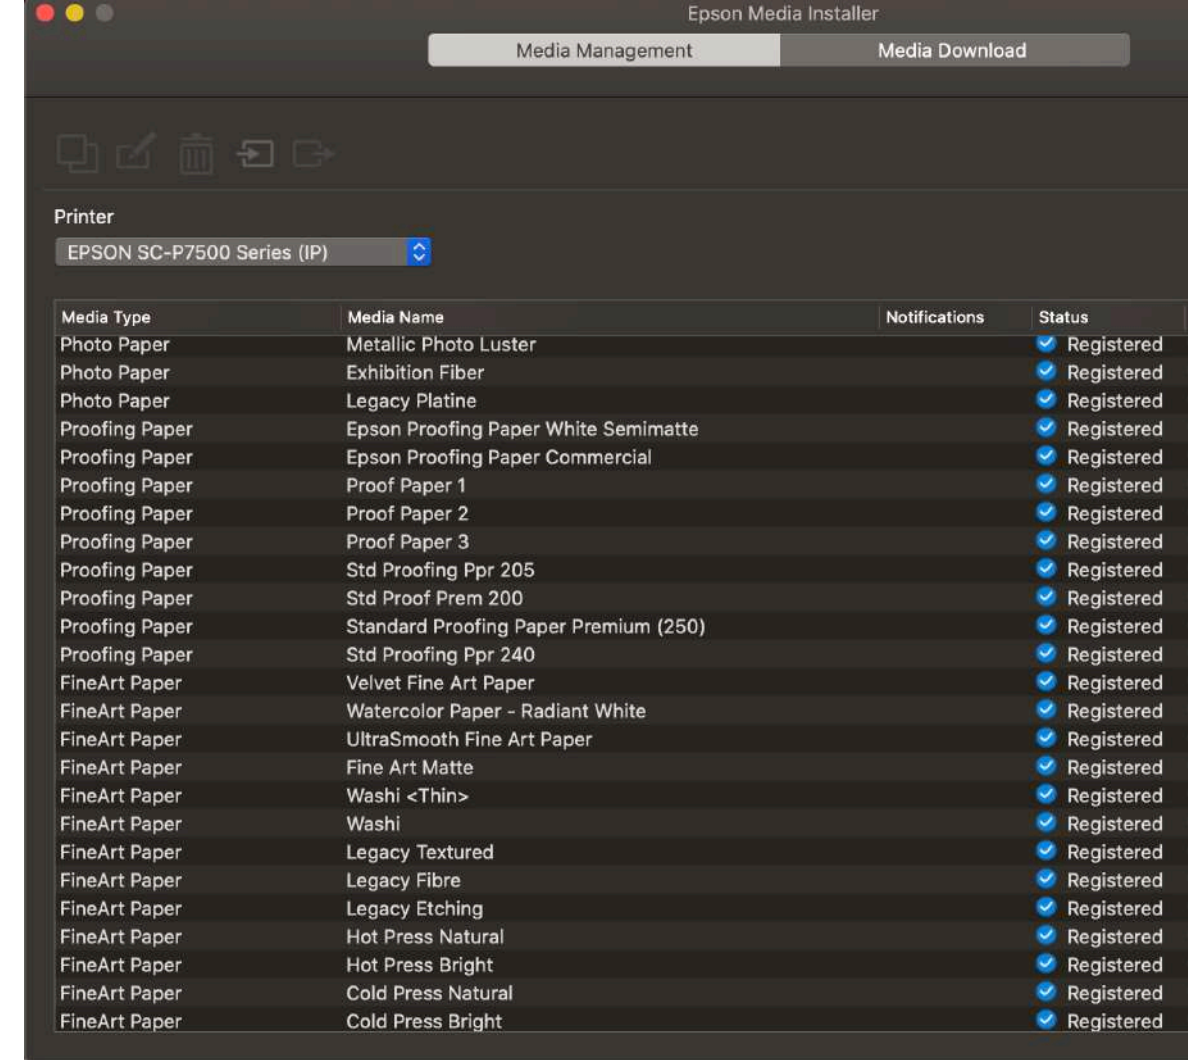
Epson Media Installer

Media Management | Media Download

Printer
EPSON SC-P7500 Series (IP)

| Media Type | Media Name | Notifications | Status |
|---|---|---|---|
| Photo Paper | Metallic Photo Luster | | Registered |
| Photo Paper | Exhibition Fiber | | Registered |
| Photo Paper | Legacy Platine | | Registered |
| Proofing Paper | Epson Proofing Paper White Semimatte | | Registered |
| Proofing Paper | Epson Proofing Paper Commercial | | Registered |
| Proofing Paper | Proof Paper 1 | | Registered |
| Proofing Paper | Proof Paper 2 | | Registered |
| Proofing Paper | Proof Paper 3 | | Registered |
| Proofing Paper | Std Proofing Ppr 205 | | Registered |
| Proofing Paper | Std Proof Prem 200 | | Registered |
| Proofing Paper | Standard Proofing Paper Premium (250) | | Registered |
| Proofing Paper | Std Proofing Ppr 240 | | Registered |
| FineArt Paper | Velvet Fine Art Paper | | Registered |
| FineArt Paper | Watercolor Paper - Radiant White | | Registered |
| FineArt Paper | UltraSmooth Fine Art Paper | | Registered |
| FineArt Paper | Fine Art Matte | | Registered |
| FineArt Paper | Washi <Thin> | | Registered |
| FineArt Paper | Washi | | Registered |
| FineArt Paper | Legacy Textured | | Registered |
| FineArt Paper | Legacy Fibre | | Registered |
| FineArt Paper | Legacy Etching | | Registered |
| FineArt Paper | Hot Press Natural | | Registered |
| FineArt Paper | Hot Press Bright | | Registered |
| FineArt Paper | Cold Press Natural | | Registered |
| FineArt Paper | Cold Press Bright | | Registered |